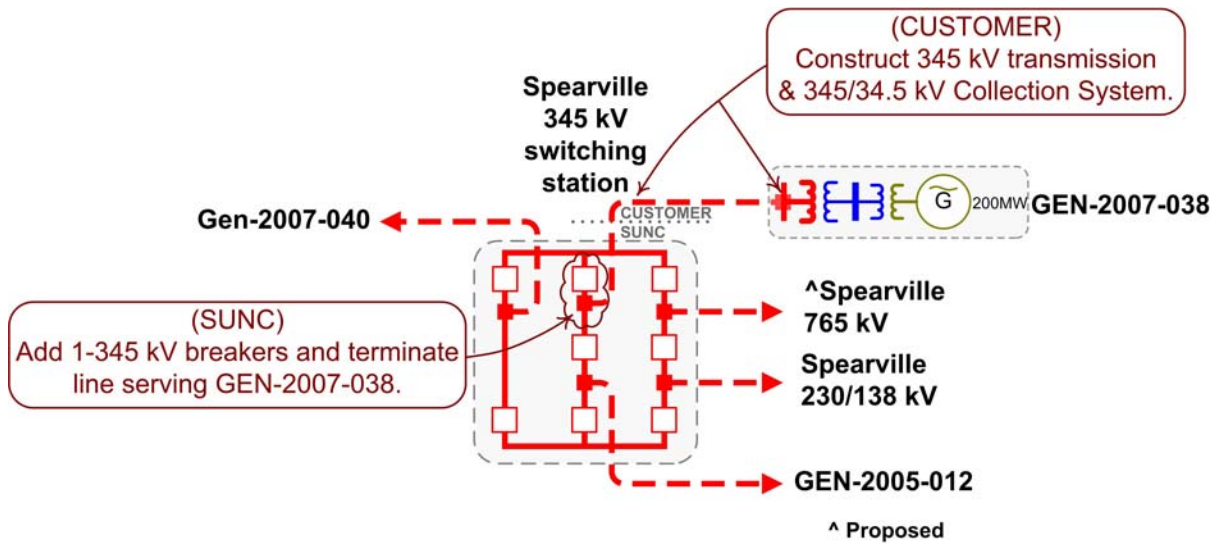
(CUSTOMER)
Construct 345 kV transmission & 345/34.5 kV Collection System.

Spearville
345 kV
switching
station

Gen-2007-040

CUSTOMER
SUNC

G
200MW
GEN-2007-038

(SUNC)
Add 1-345 kV breakers and terminate line serving GEN-2007-038.

^Spearville
765 kV

Spearville
230/138 kV

GEN-2005-012

^ Proposed